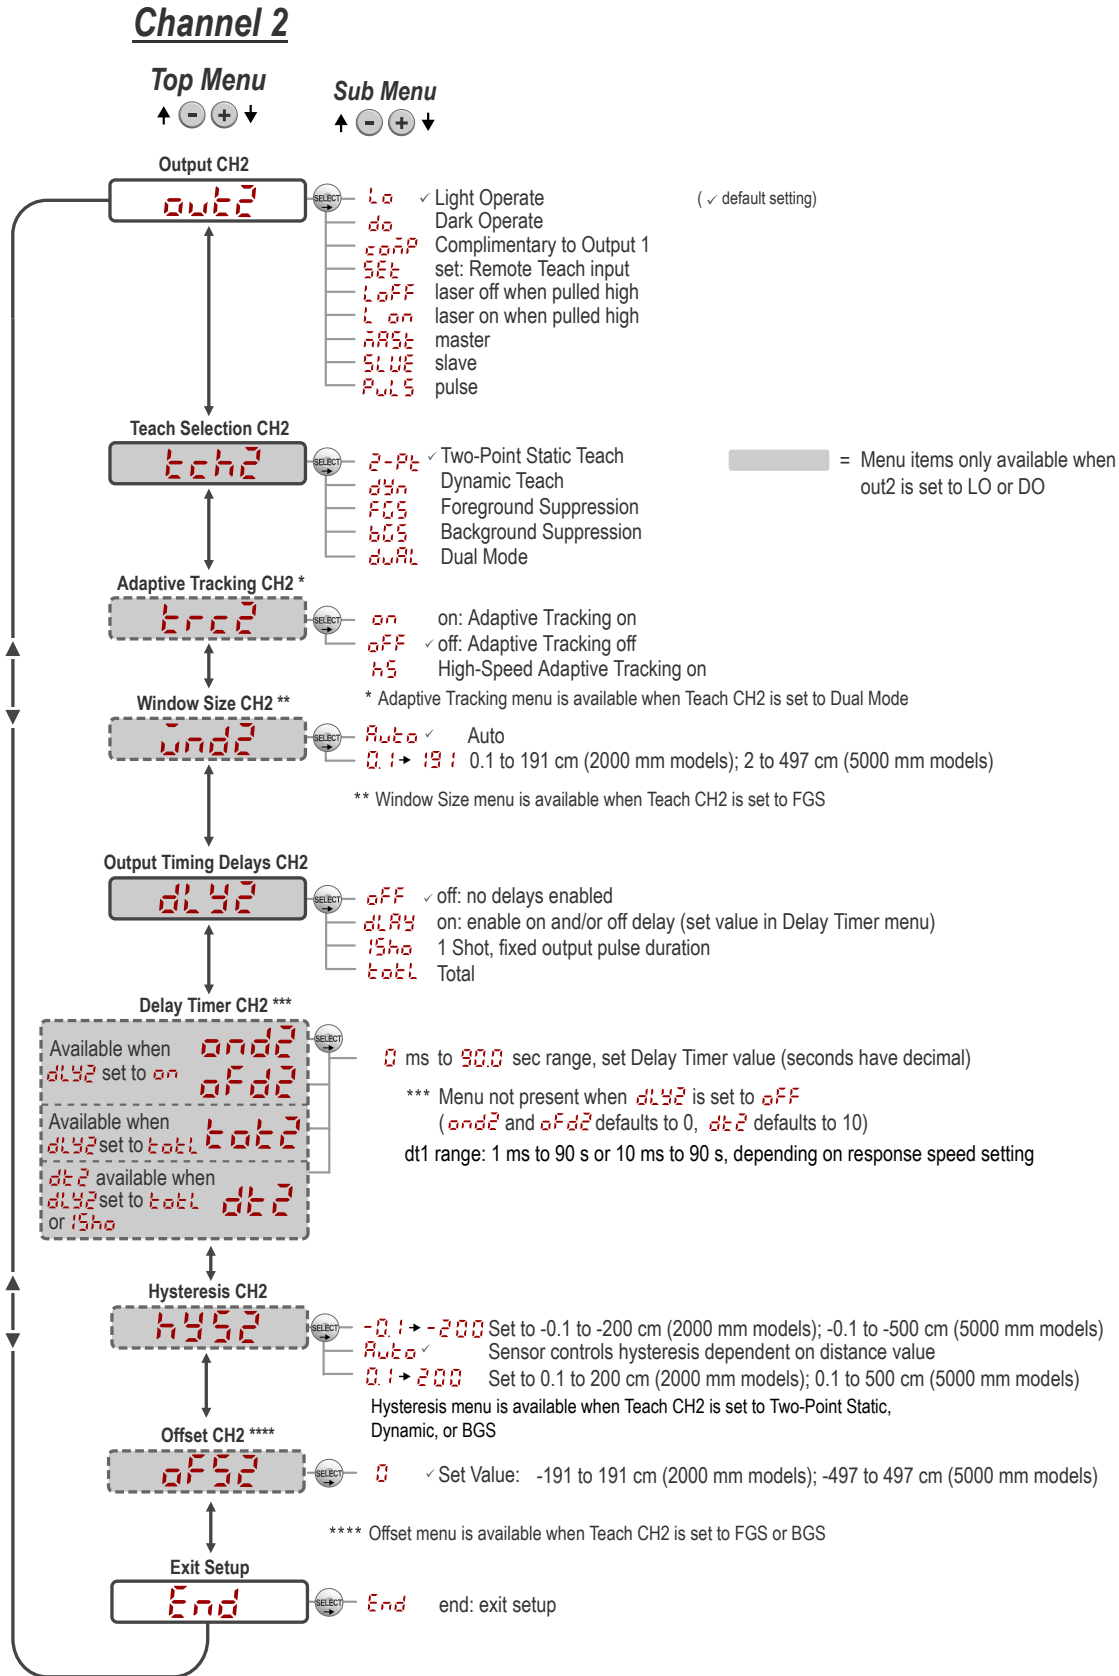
Channel 2

Top Menu

Sub Menu

Output CH2

out2

SELECT

Lo ✓ Light Operate

( ✓ default setting)

do Dark Operate

coMP Complimentary to Output 1

SEt set: Remote Teach input

LoFF laser off when pulled high

L on laser on when pulled high

MASt master

SLUE slave

PuLS pulse

Teach Selection CH2

tch2

SELECT

2-Pt ✓ Two-Point Static Teach

dyn Dynamic Teach

FGS Foreground Suppression

bGS Background Suppression

duAL Dual Mode

= Menu items only available when out2 is set to LO or DO

Adaptive Tracking CH2 *

trc2

SELECT

on on: Adaptive Tracking on

oFF ✓ off: Adaptive Tracking off

hS High-Speed Adaptive Tracking on

* Adaptive Tracking menu is available when Teach CH2 is set to Dual Mode

Window Size CH2 **

Und2

SELECT

Auto ✓ Auto

0.1 → 191 0.1 to 191 cm (2000 mm models); 2 to 497 cm (5000 mm models)

** Window Size menu is available when Teach CH2 is set to FGS

Output Timing Delays CH2

dLY2

SELECT

oFF ✓ off: no delays enabled

dLAY on: enable on and/or off delay (set value in Delay Timer menu)

1Sho 1 Shot, fixed output pulse duration

totL Total

Delay Timer CH2 ***

Available when dLY2 set to on

ond2

oFd2

SELECT

0 ms to 90.0 sec range, set Delay Timer value (seconds have decimal)

Available when dLY2 set to totL

tot2

*** Menu not present when dLY2 is set to oFF (ond2 and oFd2 defaults to 0, dt2 defaults to 10)

dt2 available when dLY2 set to totL or 1Sho

dt2

dt1 range: 1 ms to 90 s or 10 ms to 90 s, depending on response speed setting

Hysteresis CH2

hyS2

SELECT

-0.1 → -200 Set to -0.1 to -200 cm (2000 mm models); -0.1 to -500 cm (5000 mm models)

Auto ✓ Sensor controls hysteresis dependent on distance value

0.1 → 200 Set to 0.1 to 200 cm (2000 mm models); 0.1 to 500 cm (5000 mm models)

Hysteresis menu is available when Teach CH2 is set to Two-Point Static, Dynamic, or BGS

Offset CH2 ****

oFS2

SELECT

0 ✓ Set Value: -191 to 191 cm (2000 mm models); -497 to 497 cm (5000 mm models)

**** Offset menu is available when Teach CH2 is set to FGS or BGS

Exit Setup

End

SELECT

End end: exit setup